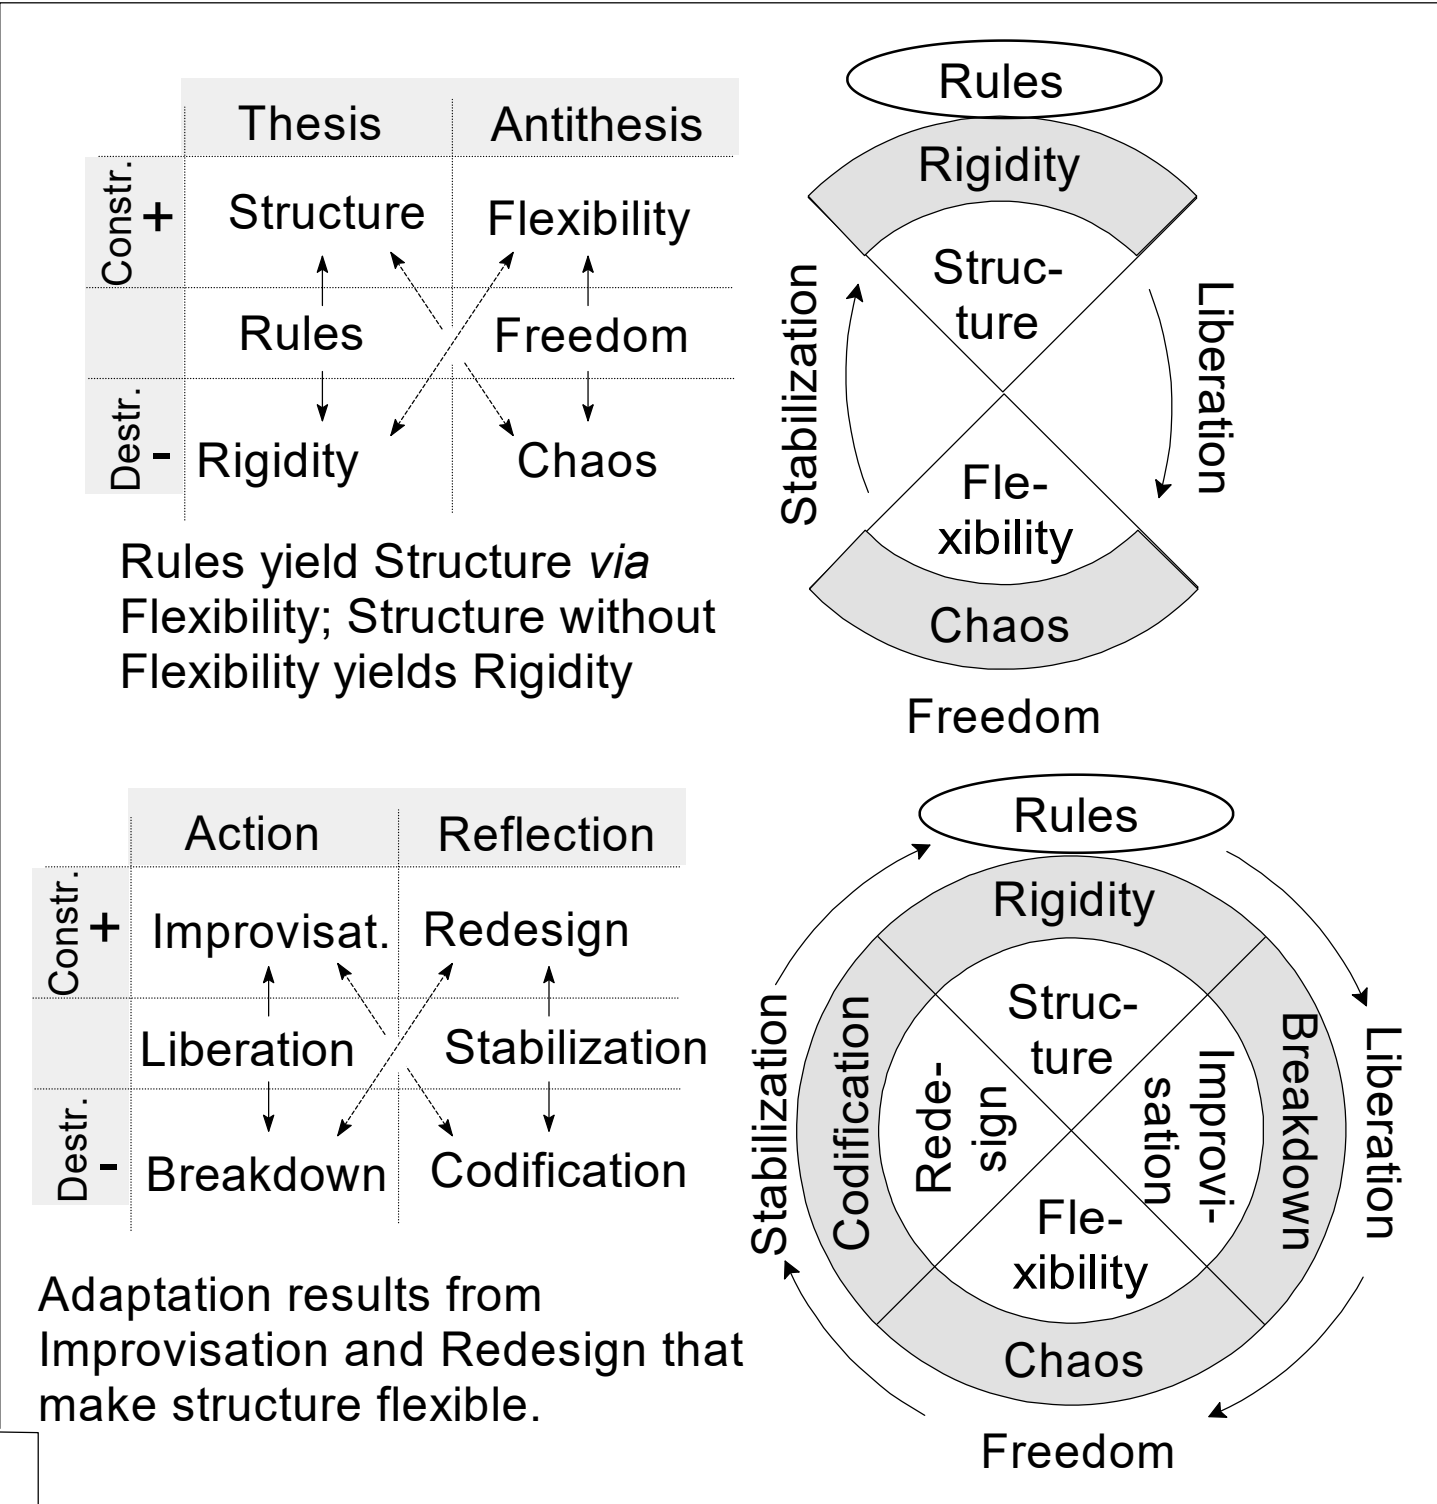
| | Thesis | Antithesis |
|---|---|---|
| Constr. + | Structure | Flexibility |
| | Rules | Freedom |
| Destr. - | Rigidity | Chaos |

Rules yield Structure *via* Flexibility; Structure without Flexibility yields Rigidity

Rules
Rigidity
Structure
Stabilization
Liberation
Flexibility
Chaos
Freedom

| | Action | Reflection |
|---|---|---|
| Constr. + | Improvisat. | Redesign |
| | Liberation | Stabilization |
| Destr. - | Breakdown | Codification |

Adaptation results from Improvisation and Redesign that make structure flexible.

Rules
Rigidity
Structure
Codification
Redesign
Improvisation
Breakdown
Stabilization
Liberation
Flexibility
Chaos
Freedom